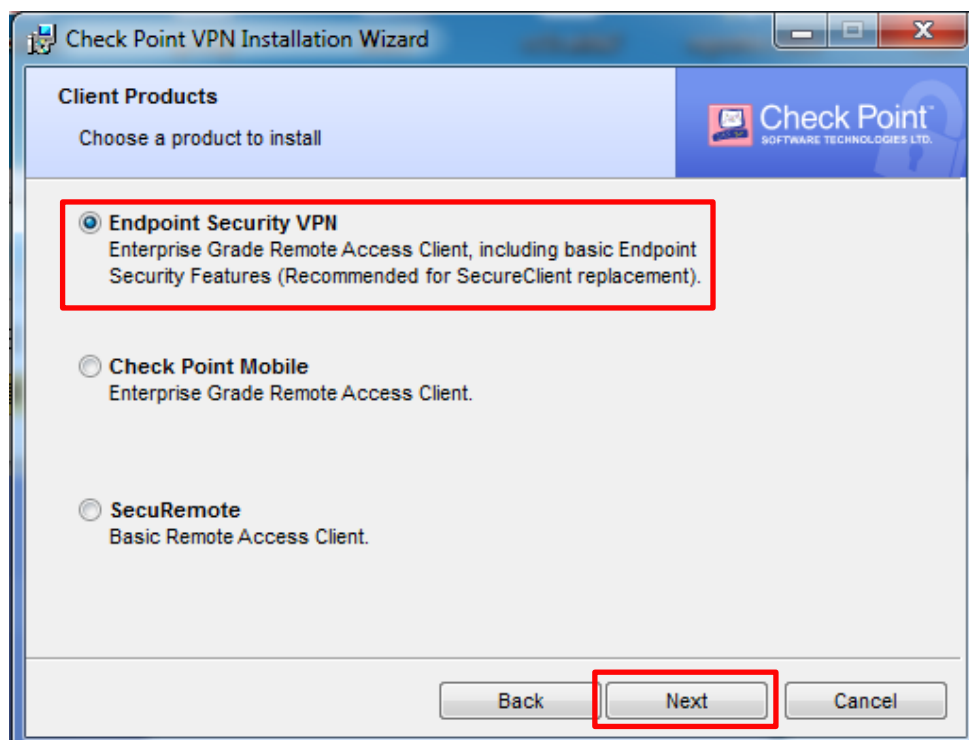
Check Point VPN Installation Wizard

Client Products

Choose a product to install

Check Point™
SOFTWARE TECHNOLOGIES LTD.

Endpoint Security VPN
Enterprise Grade Remote Access Client, including basic Endpoint Security Features (Recommended for SecureClient replacement).

Check Point Mobile
Enterprise Grade Remote Access Client.

SecuRemote
Basic Remote Access Client.

Back
Next
Cancel